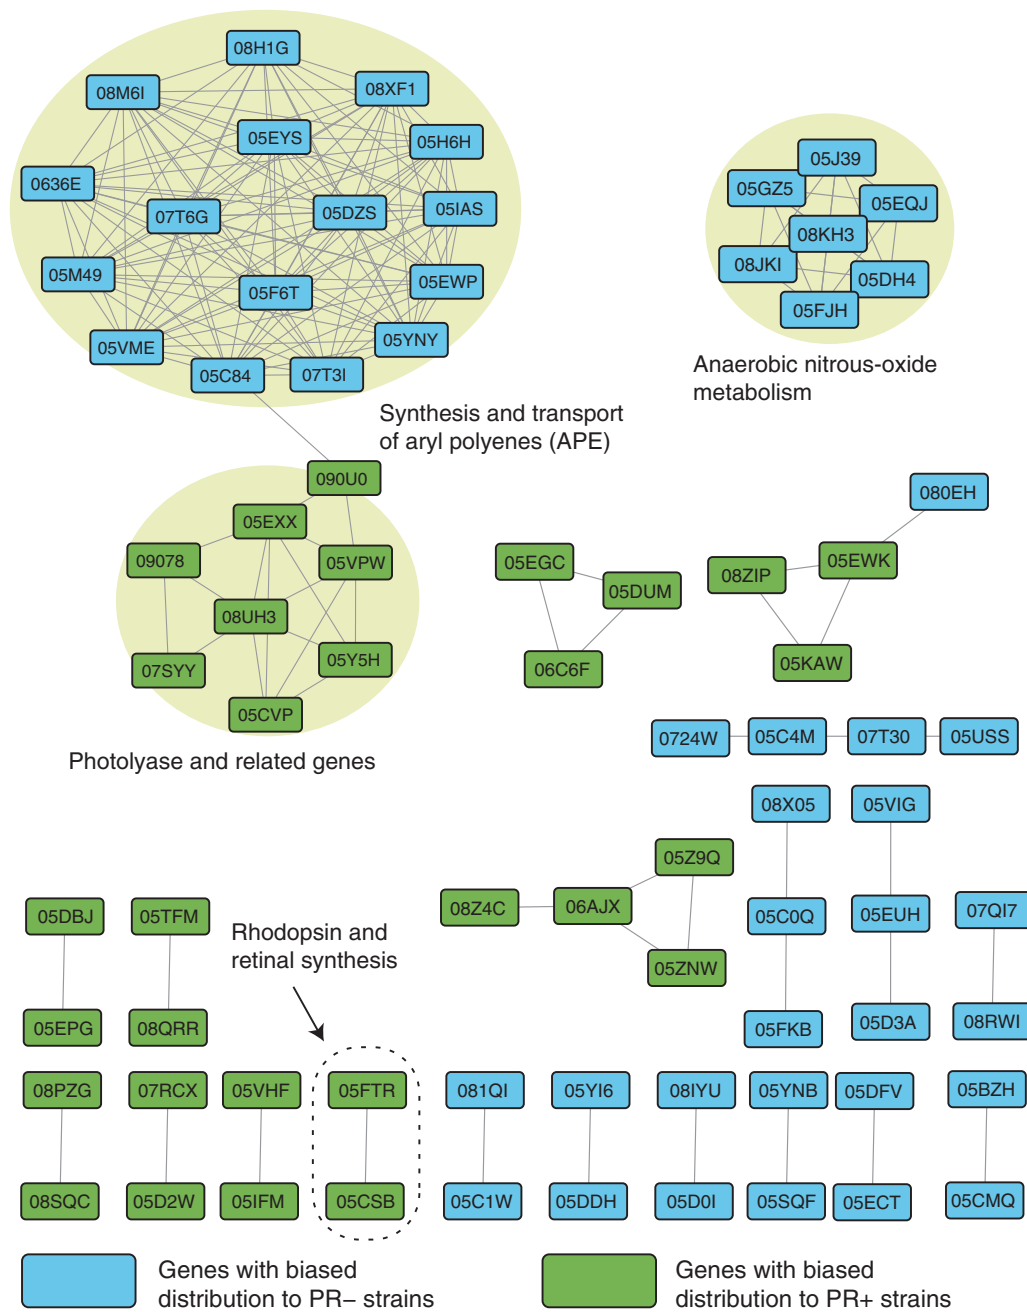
08H1G
08M6I
08XF1
05EYS
05H6H
0636E
07T6G
05DZS
05IAS
05M49
05F6T
05EWP
05YNY
05VME
05C84
07T3I

05J39
05GZ5
05EQJ
08KH3
08JKI
05DH4
05FJH

Anaerobic nitrous-oxide metabolism

Synthesis and transport of aryl polyenes (APE)

090U0
05EXX
09078
05VPW
08UH3
07SYY
05Y5H
05CVP

Photolyase and related genes

080EH
05EGC
05DUM
08ZIP
05EWK
06C6F
05KAW

0724W
05C4M
07T30
05USS

08X05
05VIG
05Z9Q
08Z4C
06AJX
05C0Q
05EUH
07QI7
05ZNW
05FKB
05D3A
08RWI

05DBJ
05TFM
Rhodopsin and retinal synthesis
05EPG
08QRR

08PZG
07RCX
05VHF
05FTR
081QI
05YI6
08IYU
05YNB
05DFV
05BZH
08SQC
05D2W
05IFM
05CSB
05C1W
05DDH
05D0I
05SQF
05ECT
05CMQ

Genes with biased distribution to PR– strains

Genes with biased distribution to PR+ strains